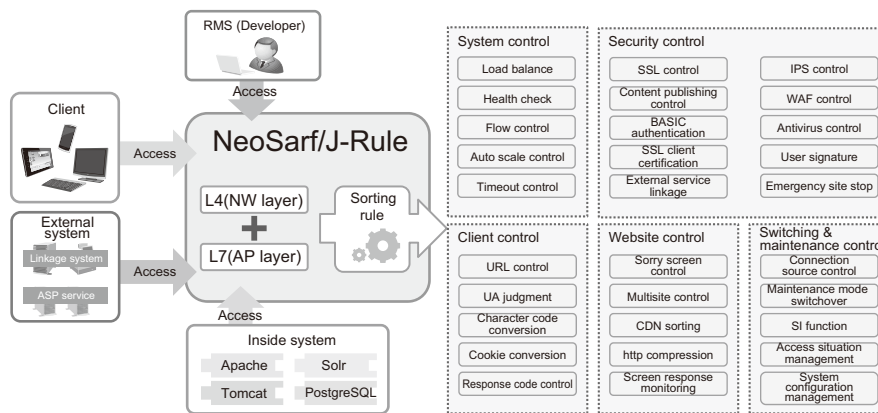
RMS (Developer)

Access

Client

Access

External system

Linkage system

ASP service

Access

NeoSarf/J-Rule

L4(NW layer)

L7(AP layer)

Sorting rule

Access

Inside system

Apache

Solr

Tomcat

PostgreSQL

System control

Load balance

Health check

Flow control

Auto scale control

Timeout control

Security control

SSL control

Content publishing control

BASIC authentication

SSL client certification

External service linkage

IPS control

WAF control

Antivirus control

User signature

Emergency site stop

Client control

URL control

UA judgment

Character code conversion

Cookie conversion

Response code control

Website control

Sorry screen control

Multisite control

CDN sorting

http compression

Screen response monitoring

Switching & maintenance contro

Connection source control

Maintenance mode switchover

SI function

Access situation management

System configuration management